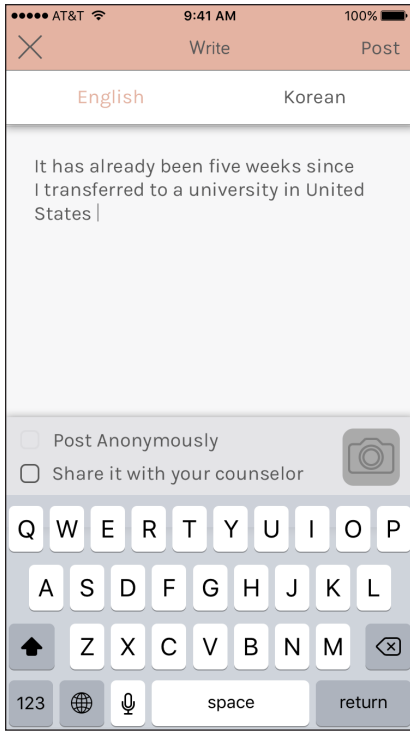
●●●●● AT&T 9:41 AM 100%

X Write Post

English Korean

It has already been five weeks since I transferred to a university in United States

Post Anonymously

Share it with your counselor

Q W E R T Y U I O P
A S D F G H J K L
Z X C V B N M
123 space return